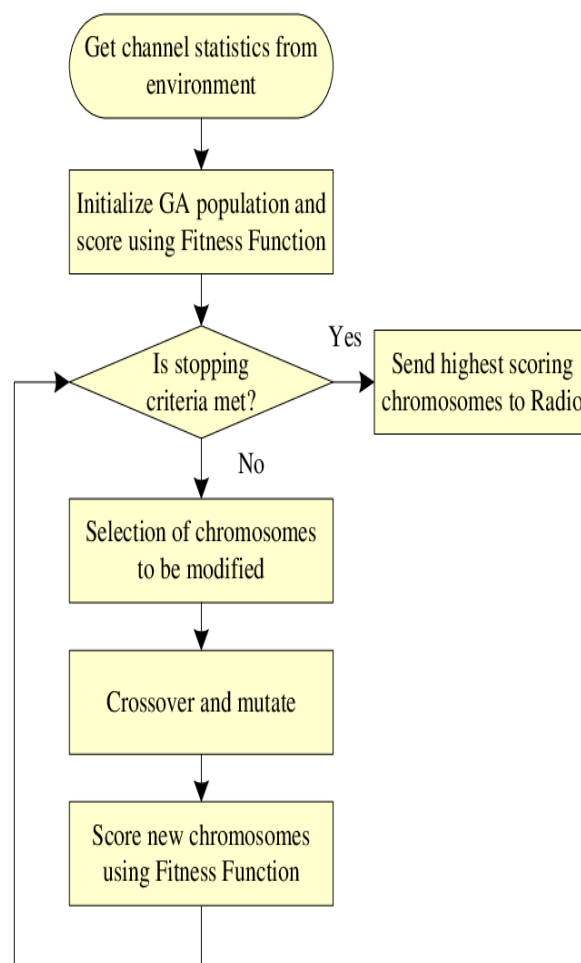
Get channel statistics from environment

Initialize GA population and score using Fitness Function

Is stopping criteria met?

Yes

Send highest scoring chromosomes to Radio

No

Selection of chromosomes to be modified

Crossover and mutate

Score new chromosomes using Fitness Function